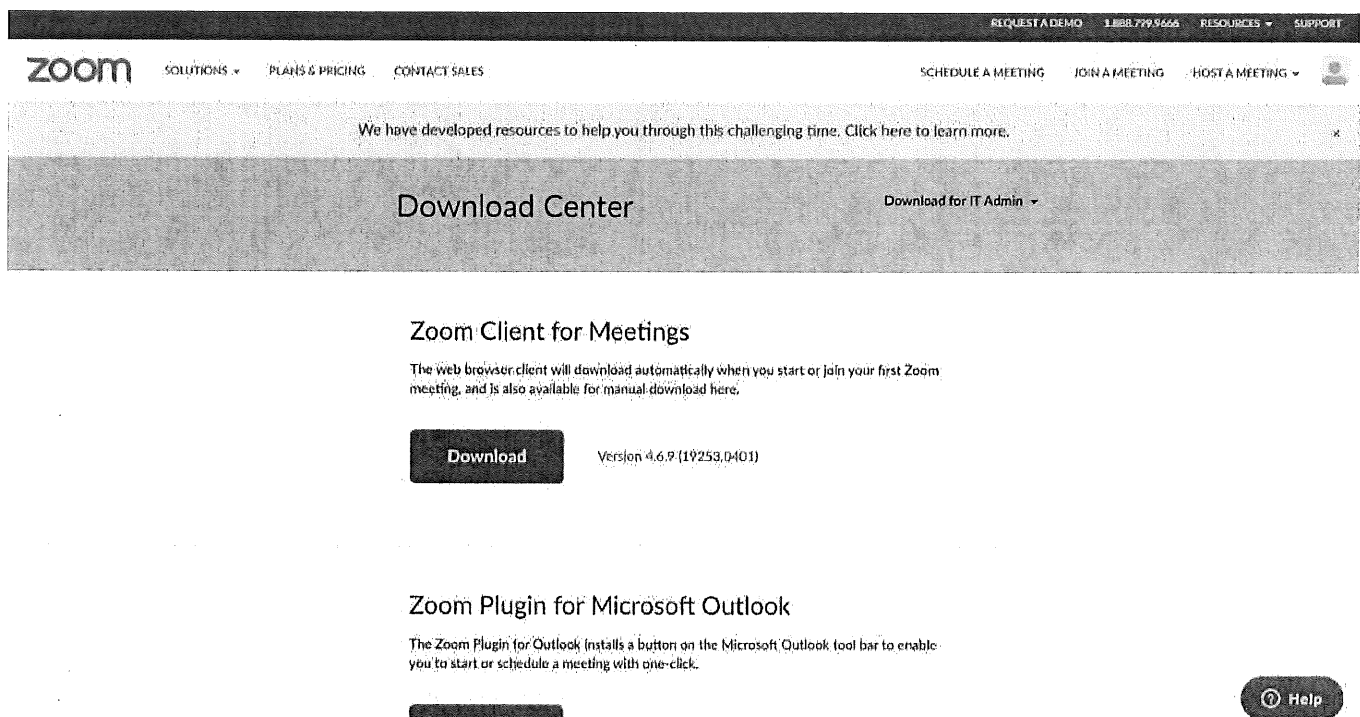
REQUEST A DEMO 1.888.799.9666 RESOURCES ▾ SUPPORT

zoom SOLUTIONS ▾ PLANS & PRICING CONTACT SALES SCHEDULE A MEETING JOIN A MEETING HOST A MEETING ▾

We have developed resources to help you through this challenging time. Click here to learn more. ×

Download Center

Download for IT Admin ▾

Zoom Client for Meetings

The web browser client will download automatically when you start or join your first Zoom meeting, and is also available for manual download here.

Download

Version 4.6.9 (19253.0401)

Zoom Plugin for Microsoft Outlook

The Zoom Plugin for Outlook installs a button on the Microsoft Outlook tool bar to enable you to start or schedule a meeting with one-click.

Help